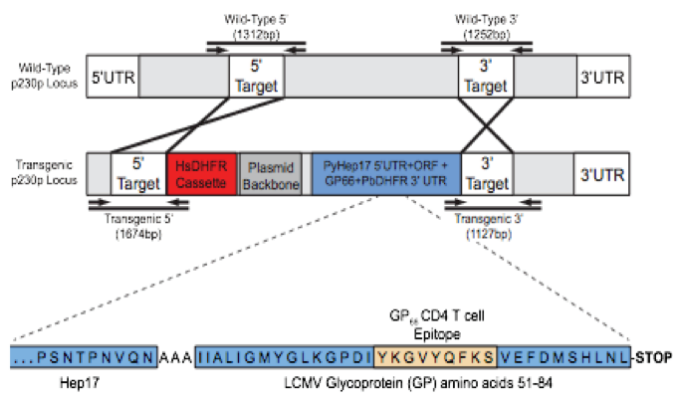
Wild-Type 5'
(1312bp)

Wild-Type 3'
(1252bp)

Wild-Type
p230p Locus

5'UTR

5'
Target

3'
Target

3'UTR

Transgenic
p230p Locus

5'
Target

HsDHFR
Cassette

Plasmid
Backbone

PyHep17 5'UTR+ORF +
GP66+PbDHFR 3' UTR

3'
Target

3'UTR

Transgenic 5'
(1674bp)

Transgenic 3'
(1127bp)

$GP_{66}$ CD4 T cell
Epitope

...PSNTPNVQN AAA IIALIGMYGLKGPDI YKGVYQFKS VEFDMSHLNL-STOP

Hep17

LCMV Glycoprotein (GP) amino acids 51-84